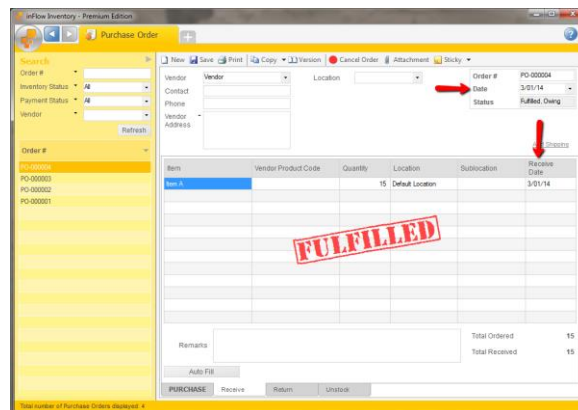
inFlow Inventory - Premium Edition

Purchase Order

Search

Order #

Inventory Status * All

Payment Status * All

Vendor

Refresh

Order #

PO-000004

PO-000003

PO-000002

PO-000001

New Save Print Copy Version Cancel Order Attachment Sticky

Vendor Vendor

Contact

Phone

Vendor Address

Location

Order # PO-000004

Date 3/01/14

Status Fulfilled, Owing

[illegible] Shipping

| Item | Vendor Product Code | Quantity | Location | Sublocation | Receive Date |
|---|---|---|---|---|---|
| Item A | | 15 | Default Location | | 3/01/14 |

FULFILLED

Remarks

Auto Fill

Total Ordered 15

Total Received 15

PURCHASE Receive Return Unstock

Total number of Purchase Orders displayed: 4